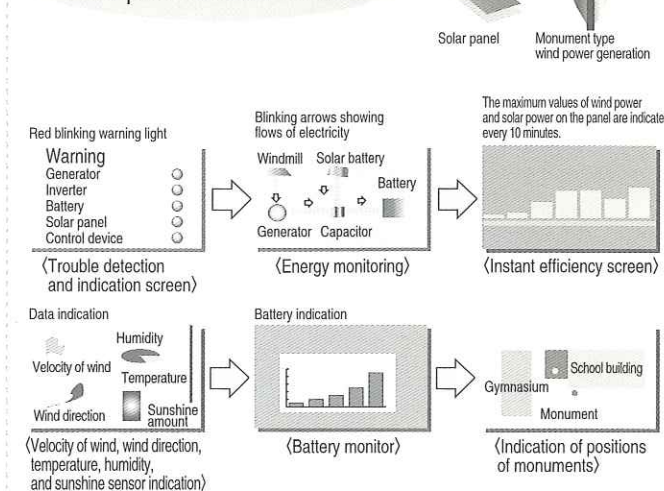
Solar panel

Monument type wind power generation

Red blinking warning light

Warning
Generator
Inverter
Battery
Solar panel
Control device

〈Trouble detection and indication screen〉

Blinking arrows showing flows of electricity

Windmill
Solar battery
Battery
Generator
Capacitor

〈Energy monitoring〉

The maximum values of wind power and solar power on the panel are indicate every 10 minutes.

〈Instant efficiency screen〉

Data indication

Humidity
Velocity of wind
Temperature
Wind direction
Sunshine amount

〈Velocity of wind, wind direction, temperature, humidity, and sunshine sensor indication〉

Battery indication

〈Battery monitor〉

School building
Gymnasium
Monument

〈Indication of positions of monuments〉